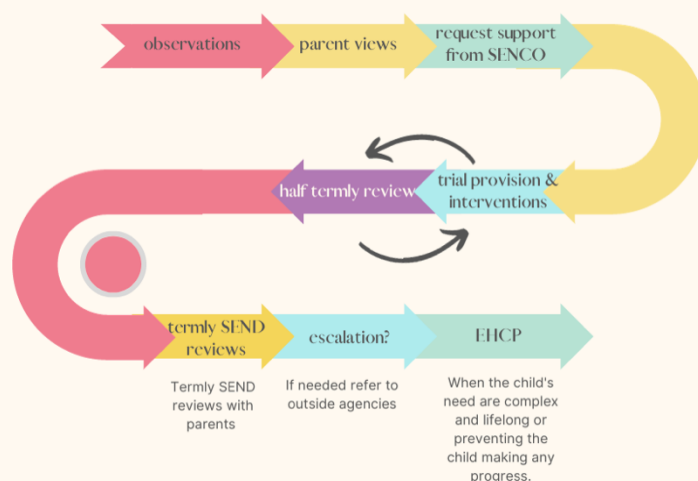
observations

parent views

request support from SENCO

trial provision & interventions

half termly review

termly SEND reviews

escalation?

EHCP

Termly SEND reviews with parents

If needed refer to outside agencies

When the child's need are complex and lifelong or preventing the child making any progress.